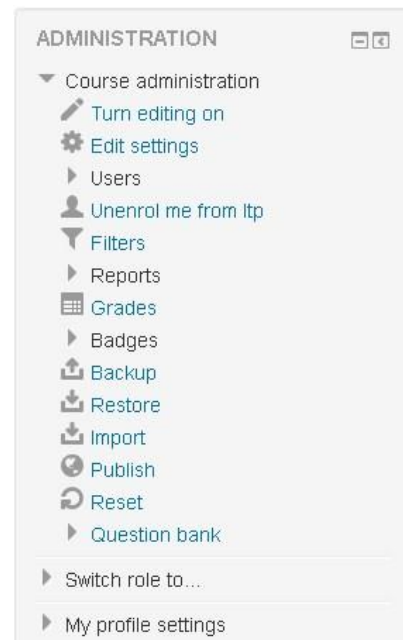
ADMINISTRATION

Course administration

Turn editing on

Edit settings

Users

Unenrol me from ltp

Filters

Reports

Grades

Badges

Backup

Restore

Import

Publish

Reset

Question bank

Switch role to...

My profile settings